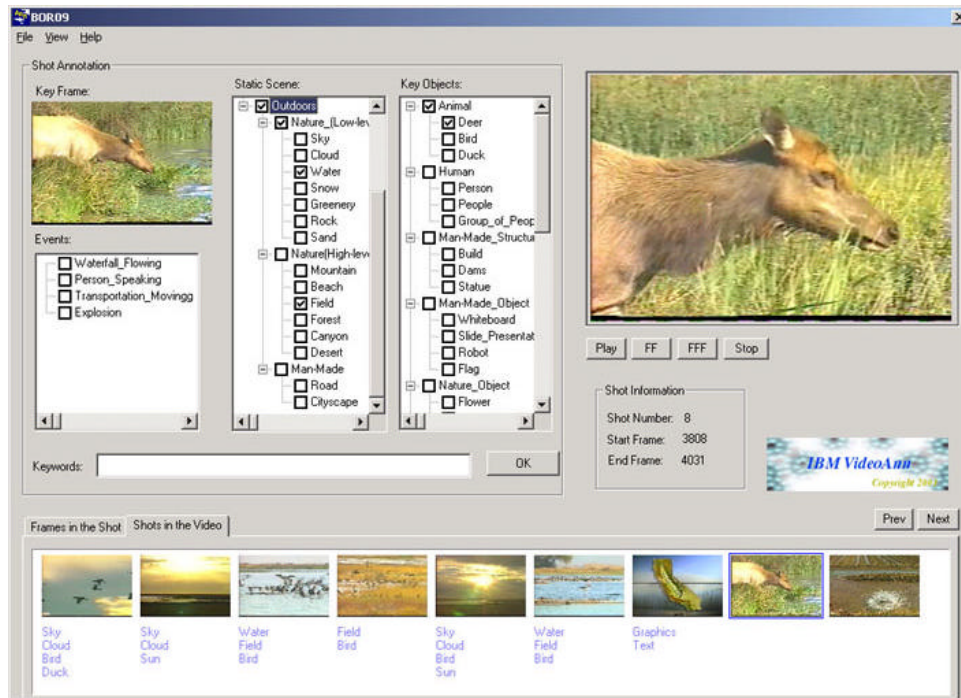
BOR09

File View Help

Shot Annotation

Key Frame:

Events:

Waterfall_Flowing
Person_Speaking
Transportation_Movingg
Explosion

Static Scene:

Outdoors
Nature_(Low-lev
Sky
Cloud
Water
Snow
Greenery
Rock
Sand
Nature(High-lev
Mountain
Beach
Field
Forest
Canyon
Desert
Man-Made
Road
Cityscape

Key Objects:

Animal
Deer
Bird
Duck
Human
Person
People
Group_of_Peop
Man-Made_Structu
Build
Dams
Statue
Man-Made_Object
Whiteboard
Slide_Presentat
Robot
Flag
Nature_Object
Flower

Keywords:

OK

Play FF FFF Stop

Shot Information

Shot Number: 8
Start Frame: 3808
End Frame: 4031

IBM VideoAnn
Copyright 20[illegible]

Frames in the Shot Shots in the Video

Prev Next

Sky
Cloud
Bird
Duck

Sky
Cloud
Sun

Water
Field
Bird

Field
Bird

Sky
Cloud
Bird
Sun

Water
Field
Bird

Graphics
Text